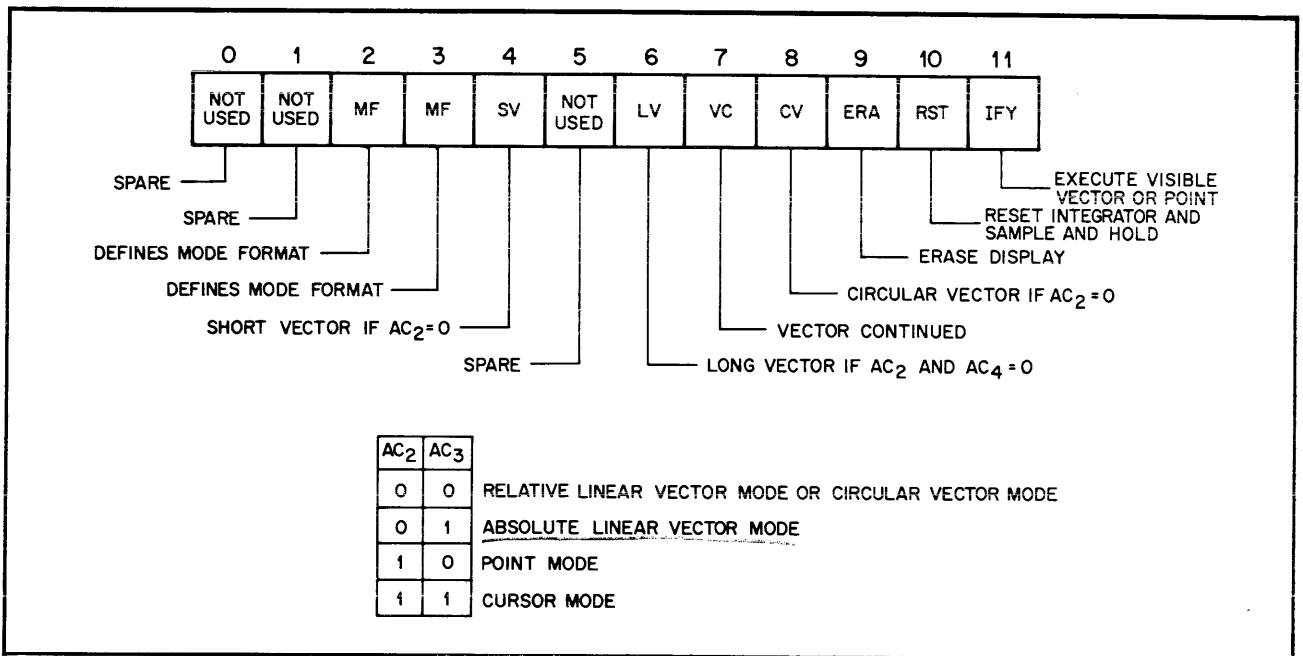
| 0 | 1 | 2 | 3 | 4 | 5 | 6 | 7 | 8 | 9 | 10 | 11 |
|---|---|---|---|---|---|---|---|---|---|---|---|
| NOT USED | NOT USED | MF | MF | SV | NOT USED | LV | VC | CV | ERA | RST | IFY |

SPARE
SPARE
DEFINES MODE FORMAT
DEFINES MODE FORMAT
SHORT VECTOR IF $AC_2 = 0$
SPARE
LONG VECTOR IF $AC_2$ AND $AC_4 = 0$
VECTOR CONTINUED
CIRCULAR VECTOR IF $AC_2 = 0$
ERASE DISPLAY
RESET INTEGRATOR AND SAMPLE AND HOLD
EXECUTE VISIBLE VECTOR OR POINT

| $AC_2$ | $AC_3$ | |
|---|---|---|
| 0 | 0 | RELATIVE LINEAR VECTOR MODE OR CIRCULAR VECTOR MODE |
| 0 | 1 | ABSOLUTE LINEAR VECTOR MODE |
| 1 | 0 | POINT MODE |
| 1 | 1 | CURSOR MODE |